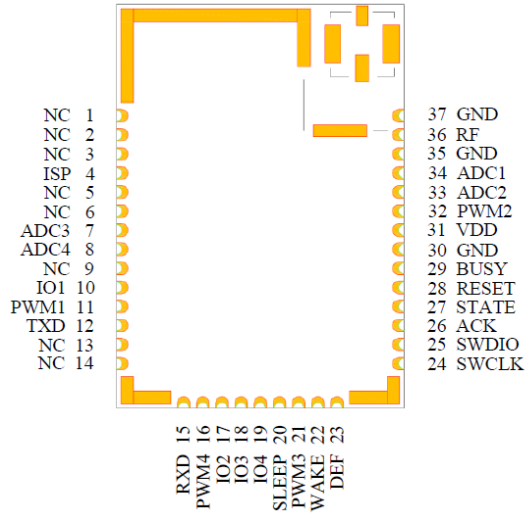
NC 1
NC 2
NC 3
ISP 4
NC 5
NC 6
ADC3 7
ADC4 8
NC 9
IO1 10
PWM1 11
TXD 12
NC 13
NC 14

37 GND
36 RF
35 GND
34 ADC1
33 ADC2
32 PWM2
31 VDD
30 GND
29 BUSY
28 RESET
27 STATE
26 ACK
25 SWDIO
24 SWCLK

RXD 15
PWM4 16
IO2 17
IO3 18
IO4 19
SLEEP 20
PWM3 21
WAKE 22
DEF 23